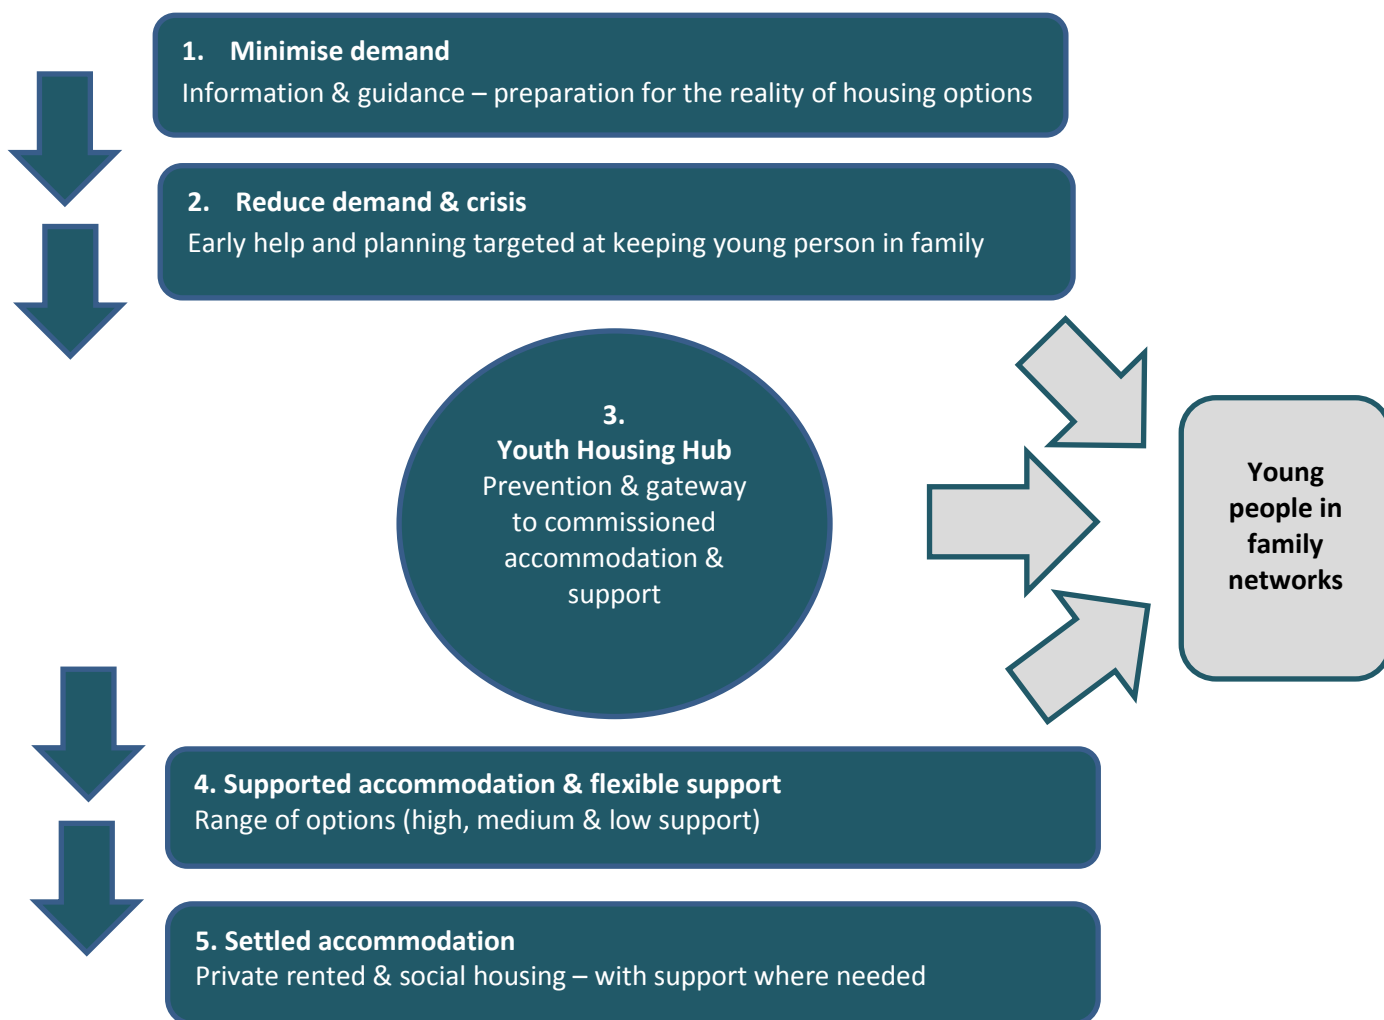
1. Minimise demand
Information & guidance – preparation for the reality of housing options

2. Reduce demand & crisis
Early help and planning targeted at keeping young person in family

3.
Youth Housing Hub
Prevention & gateway to commissioned accommodation & support

Young people in family networks

4. Supported accommodation & flexible support
Range of options (high, medium & low support)

5. Settled accommodation
Private rented & social housing – with support where needed